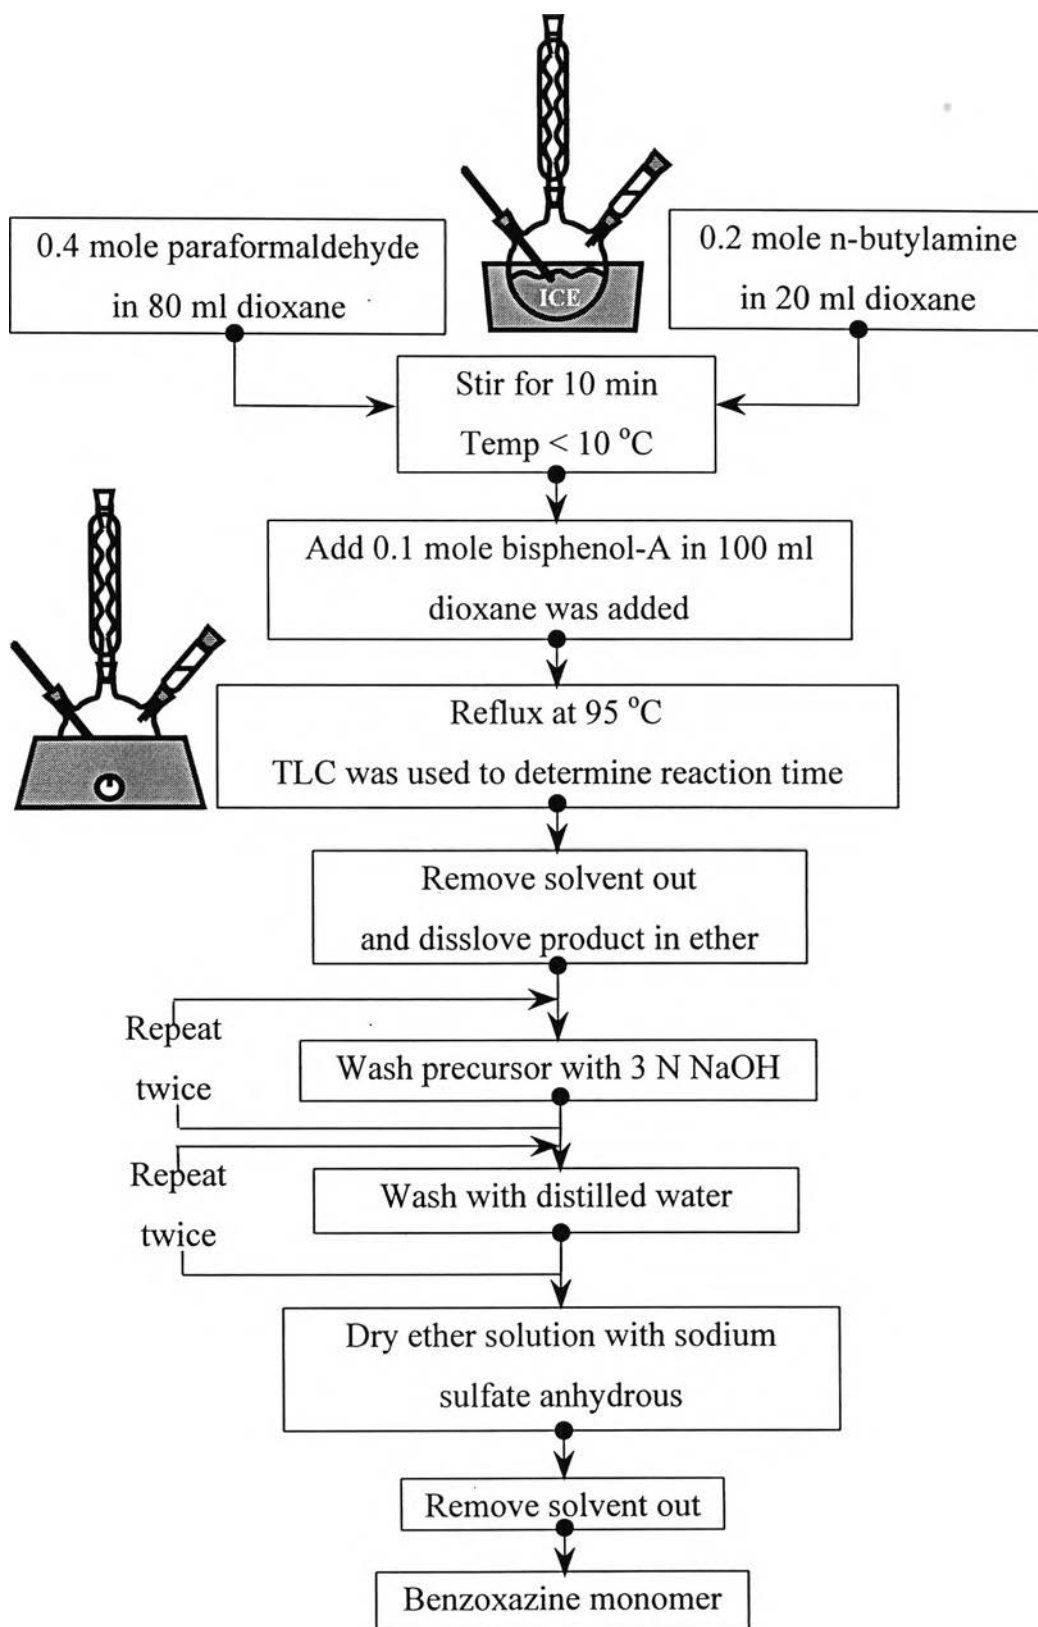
0.4 mole paraformaldehyde in 80 ml dioxane

ICE

0.2 mole n-butylamine in 20 ml dioxane

Stir for 10 min
Temp < 10 $^{o}$C

Add 0.1 mole bisphenol-A in 100 ml dioxane was added

Reflux at 95 $^{o}$C
TLC was used to determine reaction time

Remove solvent out and disslove product in ether

Repeat twice

Wash precursor with 3 N NaOH

Repeat twice

Wash with distilled water

Dry ether solution with sodium sulfate anhydrous

Remove solvent out

Benzoxazine monomer